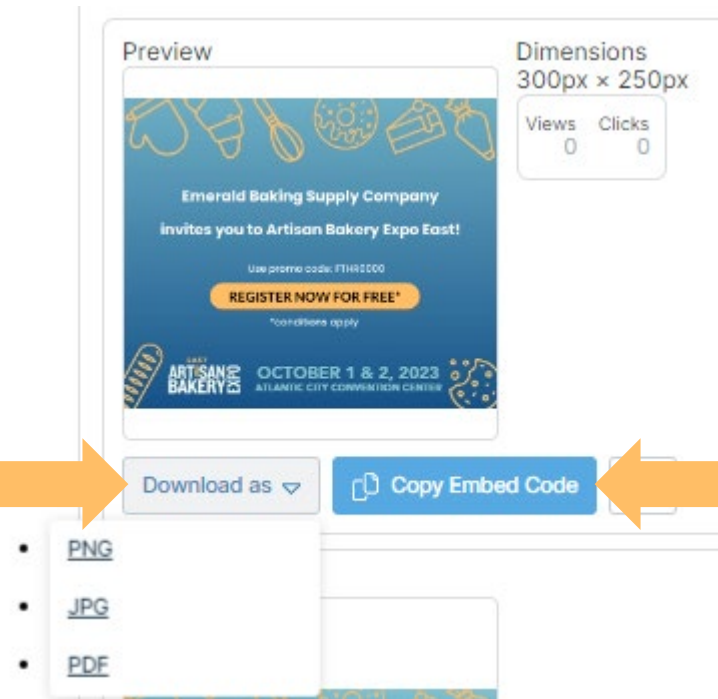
Preview

Emerald Baking Supply Company

invites you to Artisan Bakery Expo East!

Use promo code: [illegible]

REGISTER NOW FOR FREE*

*conditions apply

EAST ARTISAN BAKERY EXPO

OCTOBER 1 & 2, 2023
ATLANTIC CITY CONVENTION CENTER

Dimensions
300px × 250px

| Views | Clicks |
|---|---|
| 0 | 0 |

Download as

Copy Embed Code

- PNG
- JPG
- PDF